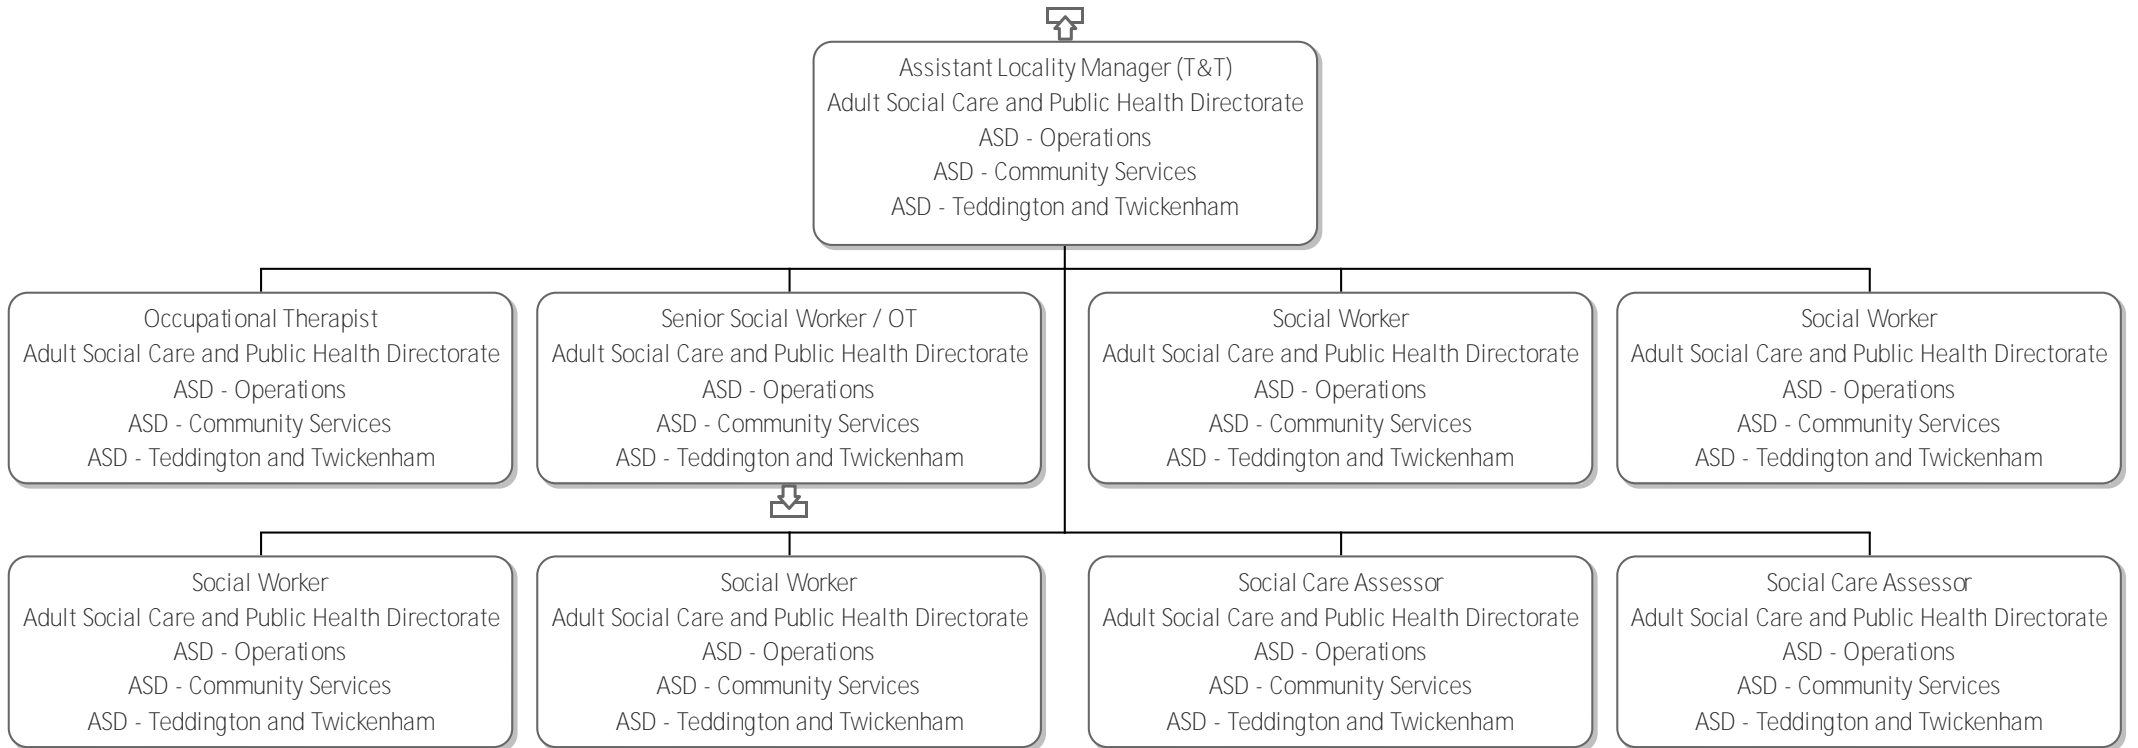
Assistant Locality Manager (T&T)
Adult Social Care and Public Health Directorate
ASD - Operations
ASD - Community Services
ASD - Teddington and Twickenham

Occupational Therapist
Adult Social Care and Public Health Directorate
ASD - Operations
ASD - Community Services
ASD - Teddington and Twickenham

Senior Social Worker / OT
Adult Social Care and Public Health Directorate
ASD - Operations
ASD - Community Services
ASD - Teddington and Twickenham

Social Worker
Adult Social Care and Public Health Directorate
ASD - Operations
ASD - Community Services
ASD - Teddington and Twickenham

Social Worker
Adult Social Care and Public Health Directorate
ASD - Operations
ASD - Community Services
ASD - Teddington and Twickenham

Social Worker
Adult Social Care and Public Health Directorate
ASD - Operations
ASD - Community Services
ASD - Teddington and Twickenham

Social Worker
Adult Social Care and Public Health Directorate
ASD - Operations
ASD - Community Services
ASD - Teddington and Twickenham

Social Care Assessor
Adult Social Care and Public Health Directorate
ASD - Operations
ASD - Community Services
ASD - Teddington and Twickenham

Social Care Assessor
Adult Social Care and Public Health Directorate
ASD - Operations
ASD - Community Services
ASD - Teddington and Twickenham